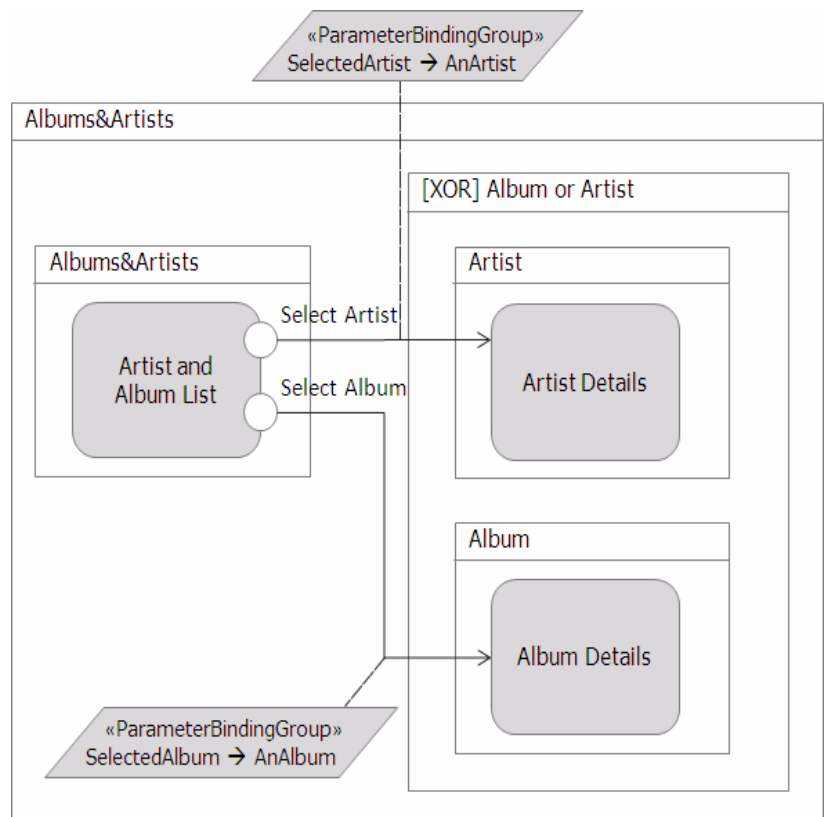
«ParameterBindingGroup»
SelectedArtist → AnArtist

Albums&Artists

[XOR] Album or Artist

Albums&Artists

Artist

Select Artist

Artist and Album List

Select Album

Artist Details

Album

Album Details

«ParameterBindingGroup»
SelectedAlbum → AnAlbum